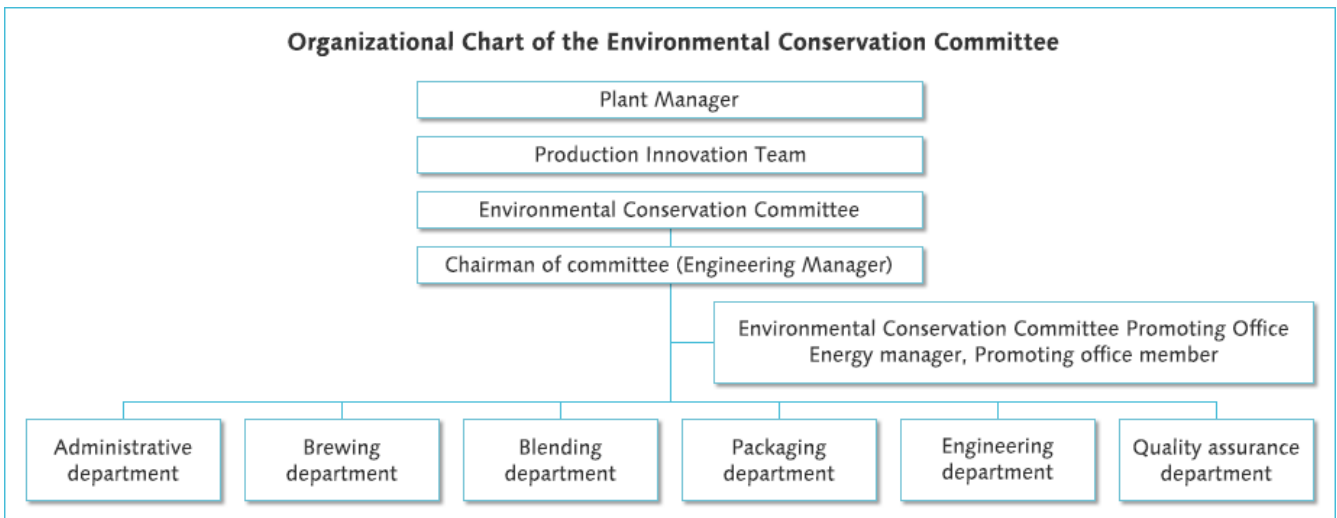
Organizational Chart of the Environmental Conservation Committee

Plant Manager

Production Innovation Team

Environmental Conservation Committee

Chairman of committee (Engineering Manager)

Environmental Conservation Committee Promoting Office
Energy manager, Promoting office member

Administrative department

Brewing department

Blending department

Packaging department

Engineering department

Quality assurance department